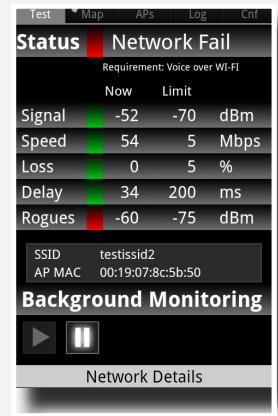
Test Map APs Log Cnf

Status Network Fail

Requirement: Voice over WI-FI

|  | Now | Limit |  |
|---|---|---|---|
| Signal | -52 | -70 | dBm |
| Speed | 54 | 5 | Mbps |
| Loss | 0 | 5 | % |
| Delay | 34 | 200 | ms |
| Rogues | -60 | -75 | dBm |

SSID testissid2
AP MAC 00:19:07:8c:5b:50

Background Monitoring

Network Details